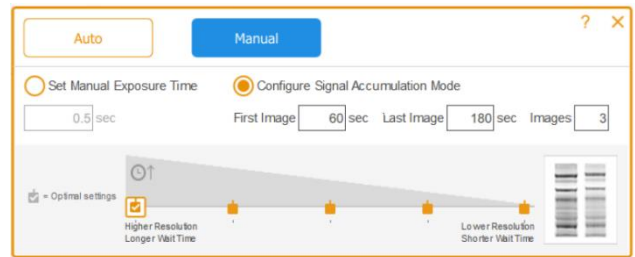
? ×

Auto

Manual

Set Manual Exposure Time

Configure Signal Accumulation Mode

0.5 sec

First Image 60 sec

Last Image 180 sec

Images 3

= Optimal settings

Higher Resolution
Longer Wait Time

Lower Resolution
Shorter Wait Time